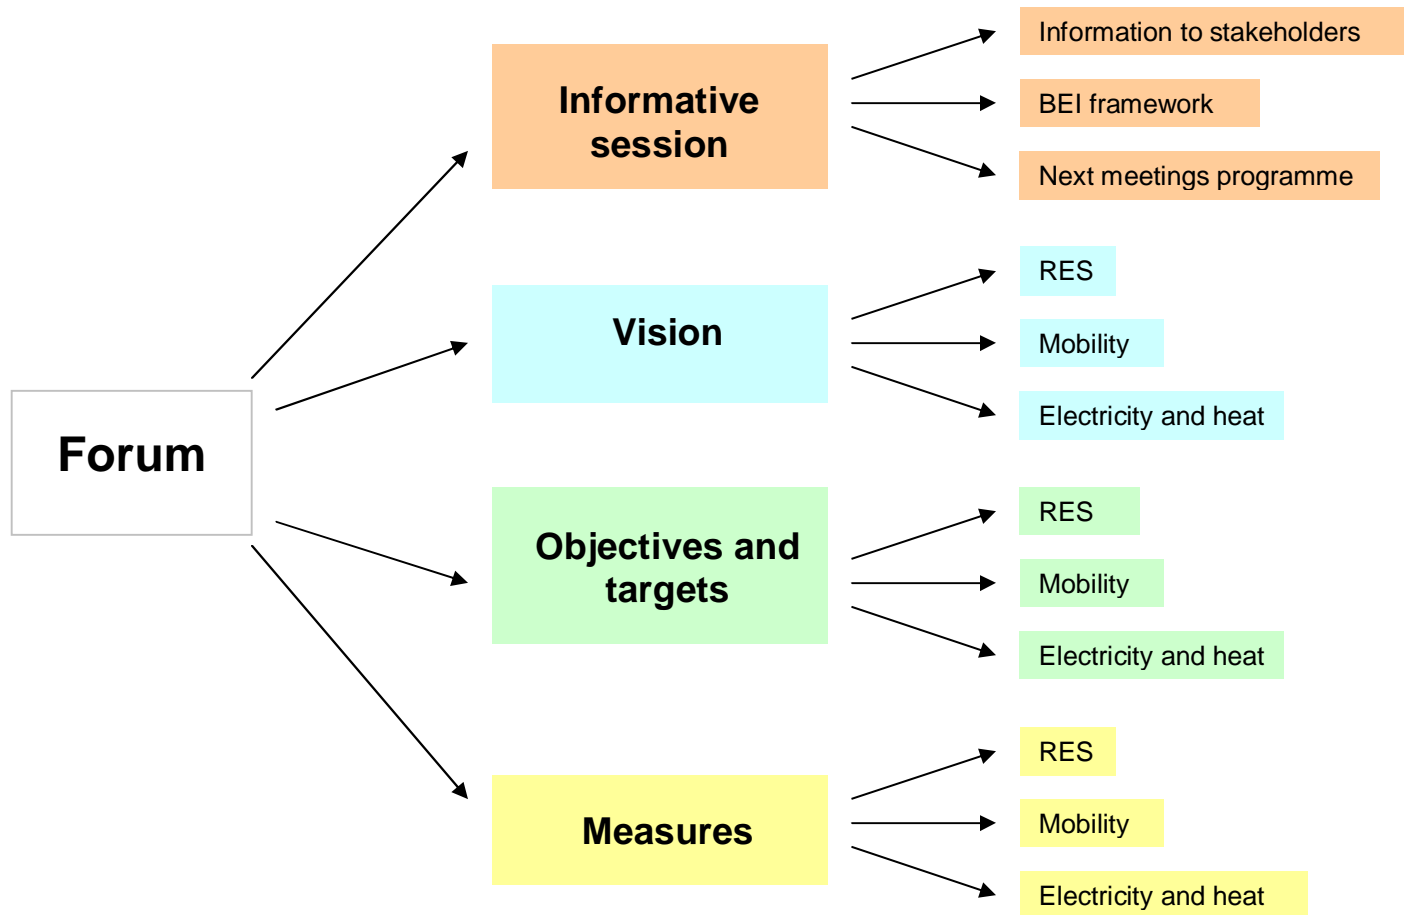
Forum

Informative session

Information to stakeholders

BEI framework

Next meetings programme

Vision

RES

Mobility

Electricity and heat

Objectives and targets

RES

Mobility

Electricity and heat

Measures

RES

Mobility

Electricity and heat